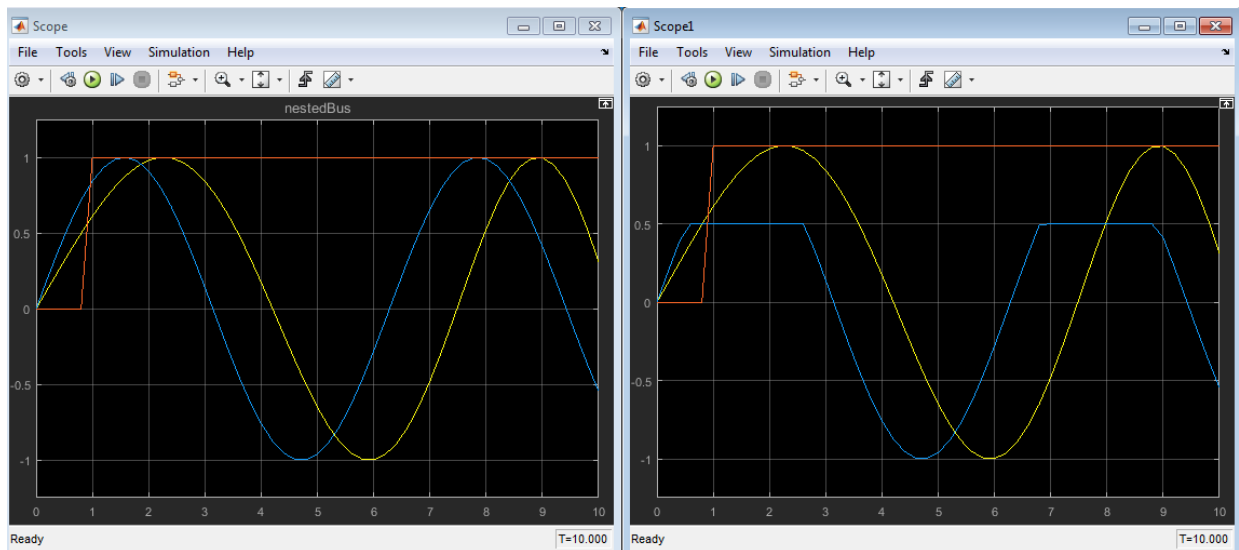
Scope

File Tools View Simulation Help

nestedBus

1
0.5
0
-0.5
-1

0 1 2 3 4 5 6 7 8 9 10

Ready

T=10.000

Scope1

File Tools View Simulation Help

1
0.5
0
-0.5
-1

0 1 2 3 4 5 6 7 8 9 10

Ready

T=10.000